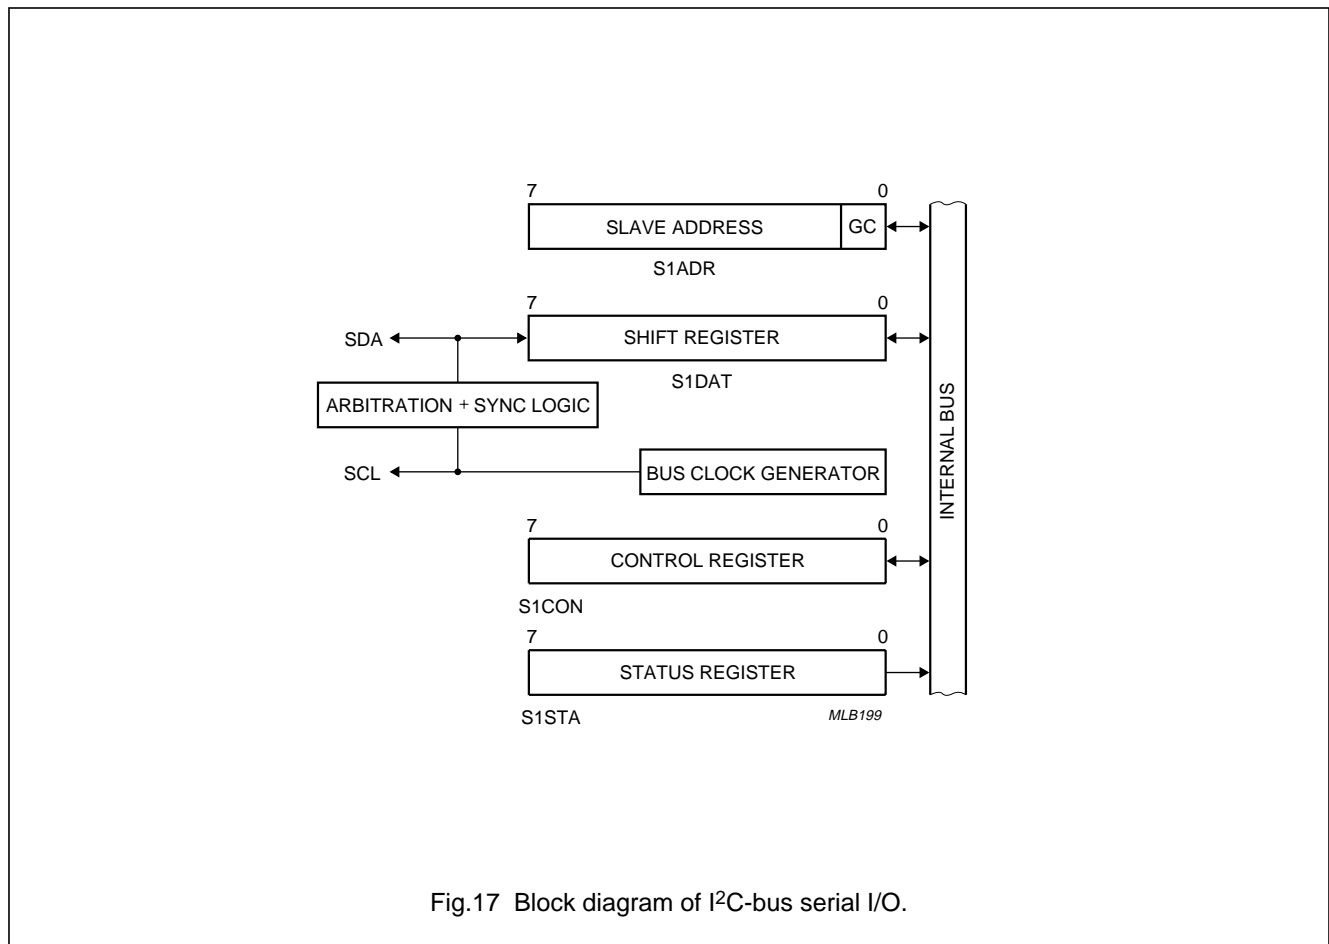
7
0
SLAVE ADDRESS
GC
S1ADR

7
0
SDA
SHIFT REGISTER
S1DAT
ARBITRATION + SYNC LOGIC
SCL
BUS CLOCK GENERATOR
INTERNAL BUS

7
0
CONTROL REGISTER
S1CON

7
0
STATUS REGISTER
S1STA
MLB199

Fig.17 Block diagram of I$^2$C-bus serial I/O.